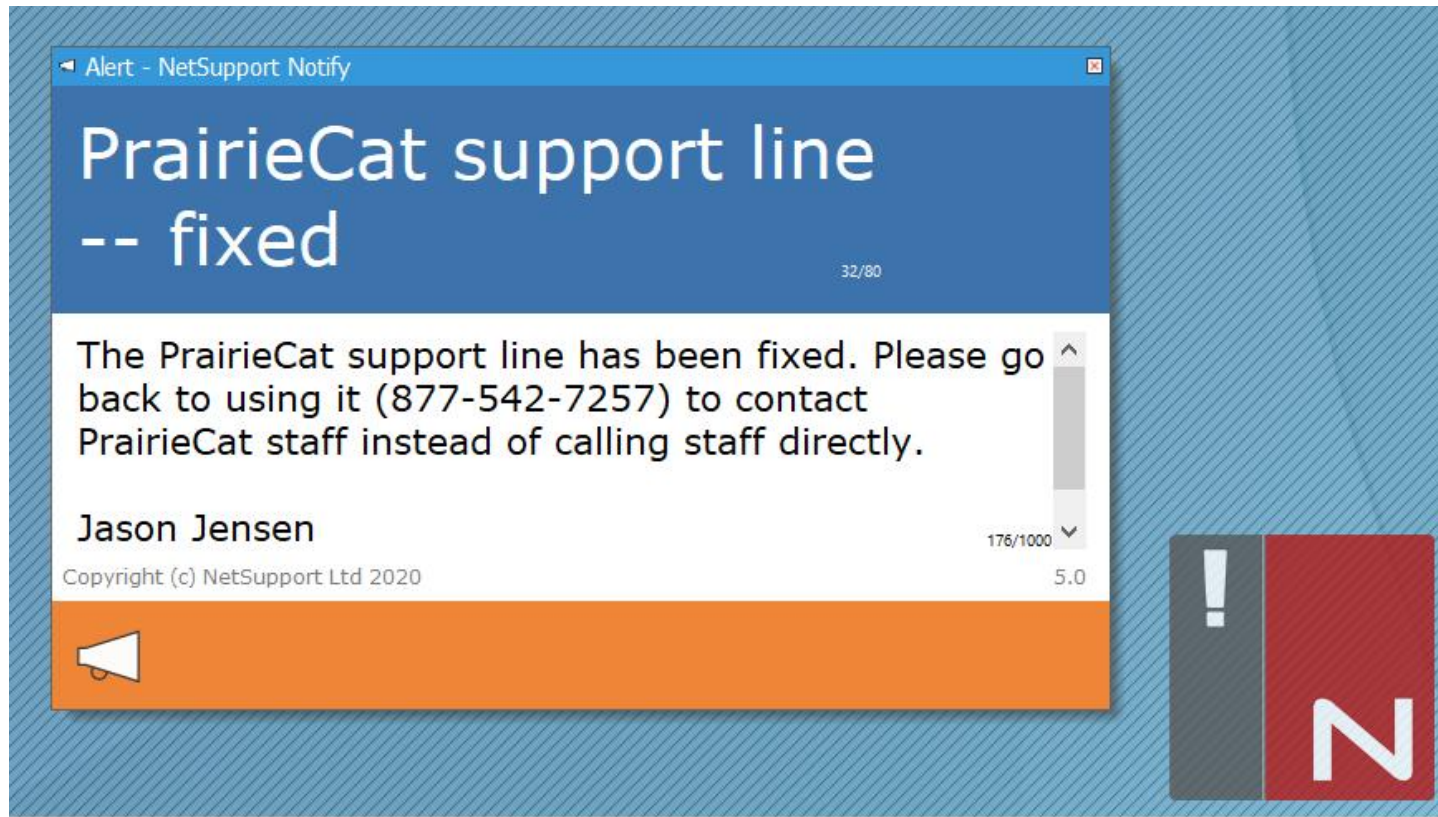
Alert - NetSupport Notify

PrairieCat support line -- fixed

32/80

The PrairieCat support line has been fixed. Please go back to using it (877-542-7257) to contact PrairieCat staff instead of calling staff directly.

Jason Jensen

176/1000

Copyright (c) NetSupport Ltd 2020

5.0

!

N